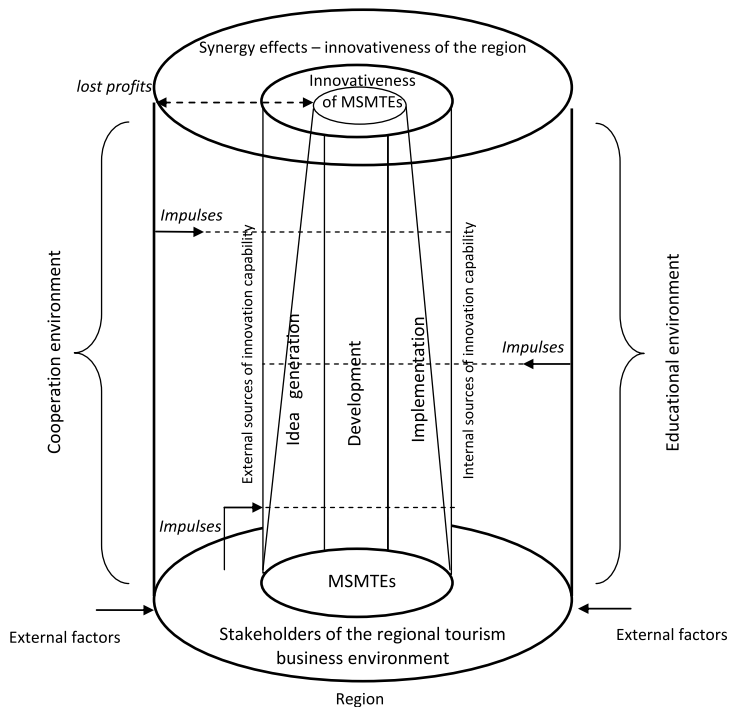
Synergy effects – innovativeness of the region

lost profits

Innovativeness of MSMTEs

Impulses

Cooperation environment

External sources of innovation capability

Idea generation

Development

Implementation

Internal sources of innovation capability

Impulses

Educational environment

Impulses

MSMTEs

External factors

Stakeholders of the regional tourism business environment

External factors

Region